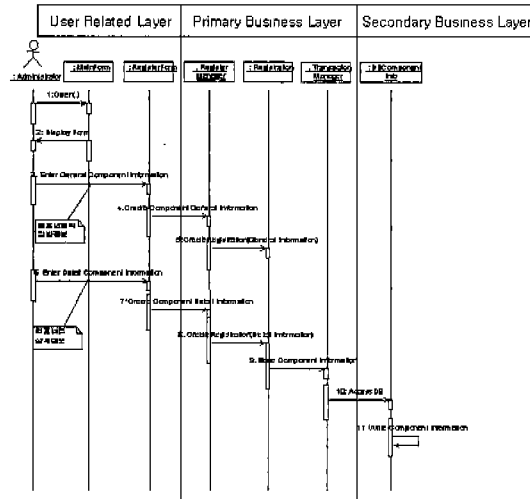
User Related Layer | Primary Business Layer | Secondary Business Layer

: Administrator
: MainForm
: RegisterForm
: Register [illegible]
: Registration
: Transaction Manager
: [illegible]Component Info

1: User()
2: Display Form
3: Enter General Component Information
4: Credit Component General Information
5: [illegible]Registration(General Information)
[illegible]
6: Enter Detail Component Information
7: Credit Component Detail Information
8: Create Registration(Detail Information)
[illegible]
9: Save Component Information
10: Access DB
11: Write Component Information